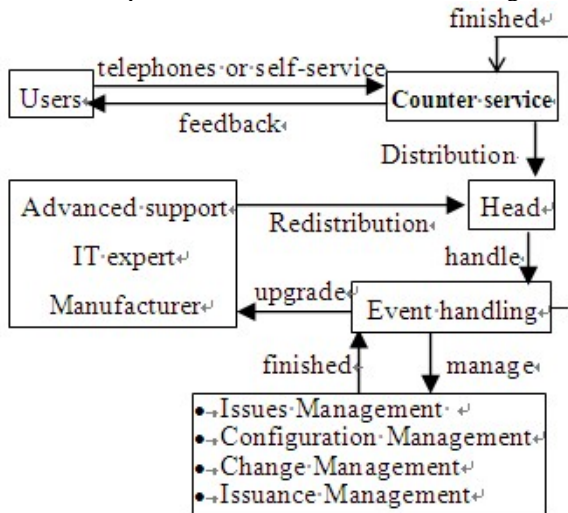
finished

telephones or self-service

Users

Counter service

feedback

Distribution

Advanced support

IT expert

Manufacturer

Redistribution

Head

handle

upgrade

Event handling

finished

manage

• Issues Management
• Configuration Management
• Change Management
• Issuance Management